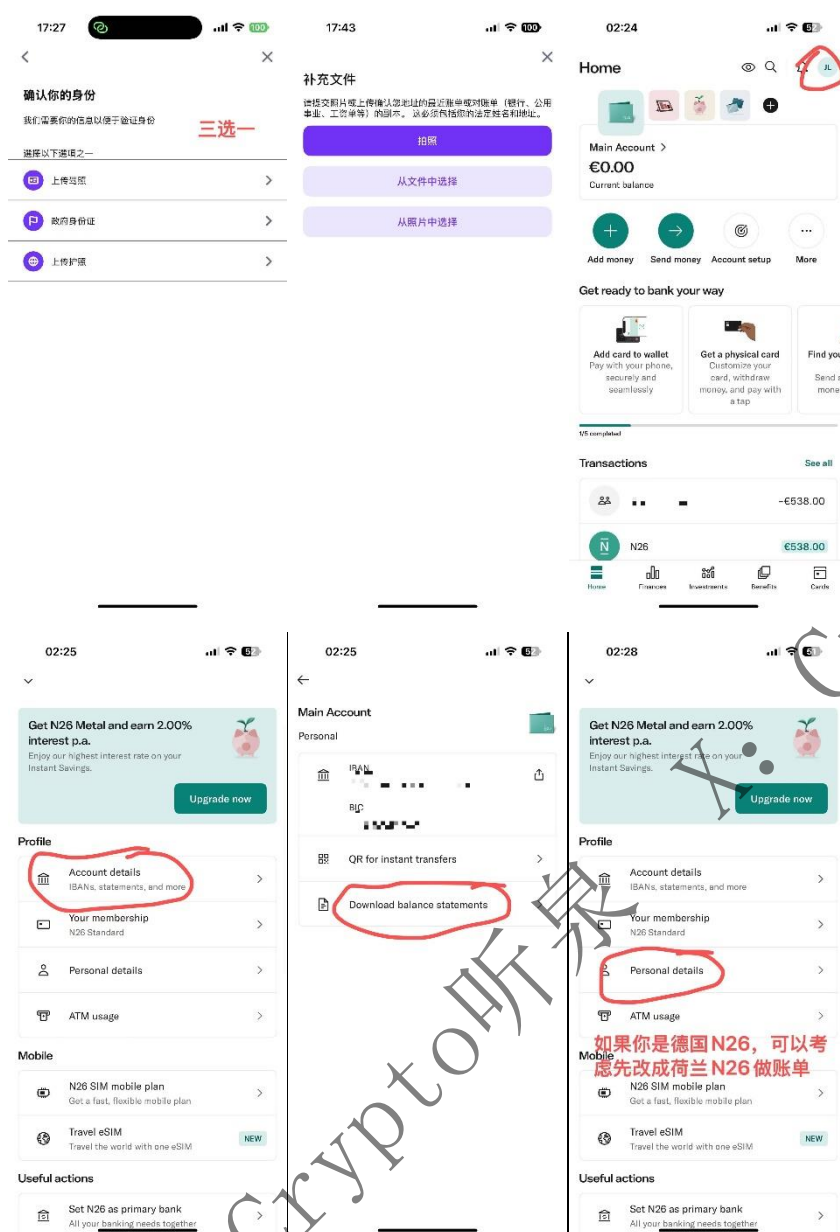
17:27 100

确认你的身份

我们需要你的信息以便于验证身份

三选一

选择以下选项之一

上传驾照

政府身份证

上传护照

17:43 100

补充文件

请提交照片或上传确认您地址的显示账单或对账单（银行、公用事业、工资单等）的副本。这必须包括您的法定姓名和地址。

拍照

从文件中选择

从照片中选择

02:24 52

Home

JL

Main Account >

€0.00

Current balance

Add money

Send money

Account setup

More

Get ready to bank your way

Add card to wallet
Pay with your phone, securely and seamlessly

Get a physical card
Customize your card, withdraw money, and pay with a tap

Find you
Send money

1/5 completed

Transactions

See all

-€538.00

N26

€538.00

Home

Finances

Investments

Benefits

Cards

02:25 52

Get N26 Metal and earn 2.00% interest p.a.

Enjoy our highest interest rate on your Instant Savings.

Upgrade now

Profile

Account details
IBANs, statements, and more

Your membership
N26 Standard

Personal details

ATM usage

Mobile

N26 SIM mobile plan
Get a fast, flexible mobile plan

Travel eSIM
Travel the world with one eSIM

NEW

Useful actions

Set N26 as primary bank
All your banking needs together

02:25 52

Main Account

Personal

IBAN

BIC

QR for instant transfers

Download balance statements

02:28 52

Get N26 Metal and earn 2.00% interest p.a.

Enjoy our highest interest rate on your Instant Savings.

Upgrade now

Profile

Account details
IBANs, statements, and more

Your membership
N26 Standard

Personal details

ATM usage

如果你是德国N26，可以考虑先改成荷兰N26做账单

Mobile

N26 SIM mobile plan
Get a fast, flexible mobile plan

Travel eSIM
Travel the world with one eSIM

NEW

Useful actions

Set N26 as primary bank
All your banking needs together

Crypto听泉